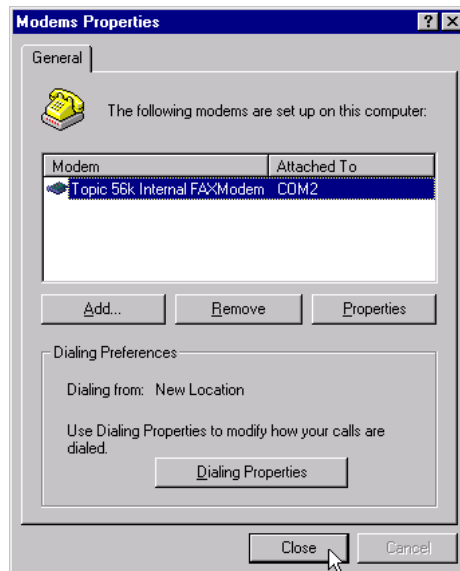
Modems Properties

? X

General

The following modems are set up on this computer:

| Modem | Attached To |
|---|---|
| Topic 56k Internal FAXModem | COM2 |

Add...

Remove

Properties

Dialing Preferences

Dialing from: New Location

Use Dialing Properties to modify how your calls are dialed.

Dialing Properties

Close

Cancel